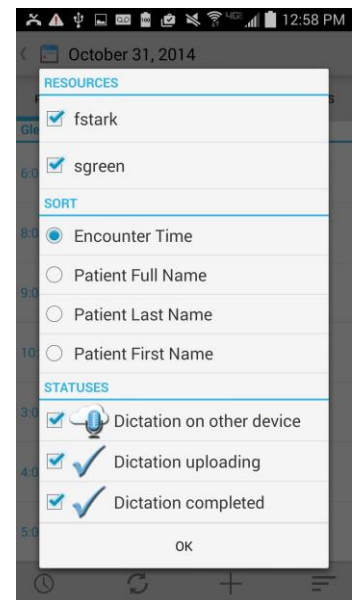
12:58 PM

October 31, 2014

RESOURCES

fstark

sgreen

SORT

Encounter Time

Patient Full Name

Patient Last Name

Patient First Name

STATUSES

Dictation on other device

Dictation uploading

Dictation completed

OK